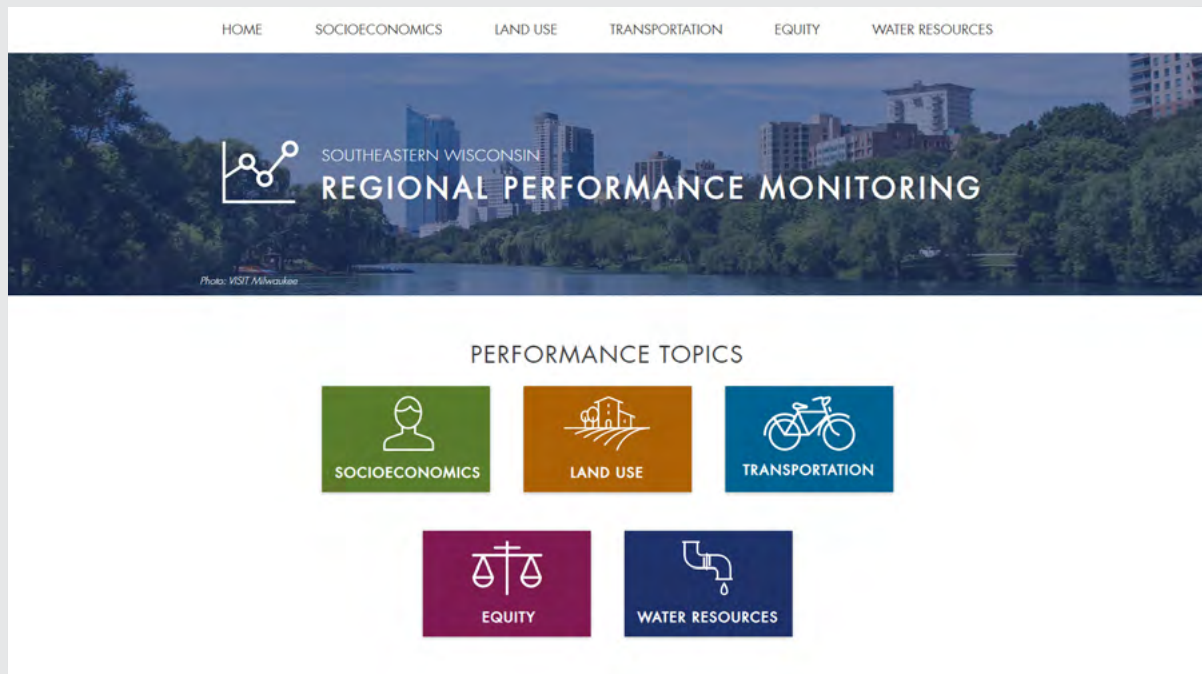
HOME SOCIOECONOMICS LAND USE TRANSPORTATION EQUITY WATER RESOURCES

SOUTHEASTERN WISCONSIN
REGIONAL PERFORMANCE MONITORING

Photo: VISIT Milwaukee

PERFORMANCE TOPICS

SOCIOECONOMICS

LAND USE

TRANSPORTATION

EQUITY

WATER RESOURCES